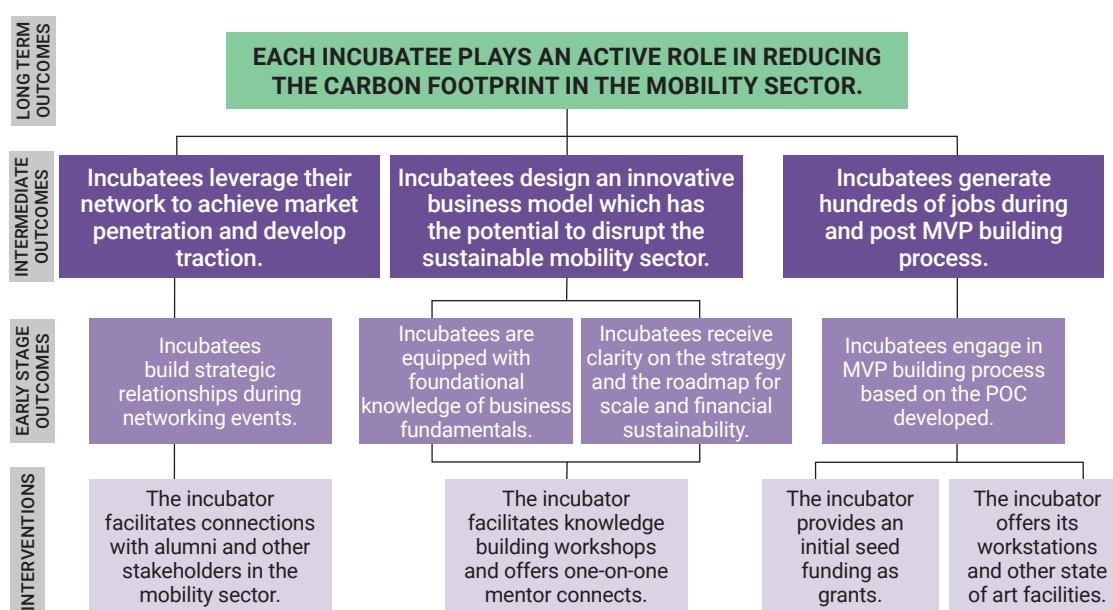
LONG TERM OUTCOMES

EACH INCUBATEE PLAYS AN ACTIVE ROLE IN REDUCING THE CARBON FOOTPRINT IN THE MOBILITY SECTOR.

INTERMEDIATE OUTCOMES

Incubatees leverage their network to achieve market penetration and develop traction.

Incubatees design an innovative business model which has the potential to disrupt the sustainable mobility sector.

Incubatees generate hundreds of jobs during and post MVP building process.

EARLY STAGE OUTCOMES

Incubatees build strategic relationships during networking events.

Incubatees are equipped with foundational knowledge of business fundamentals.

Incubatees receive clarity on the strategy and the roadmap for scale and financial sustainability.

Incubatees engage in MVP building process based on the POC developed.

INTERVENTIONS

The incubator facilitates connections with alumni and other stakeholders in the mobility sector.

The incubator facilitates knowledge building workshops and offers one-on-one mentor connects.

The incubator provides an initial seed funding as grants.

The incubator offers its workstations and other state of art facilities.